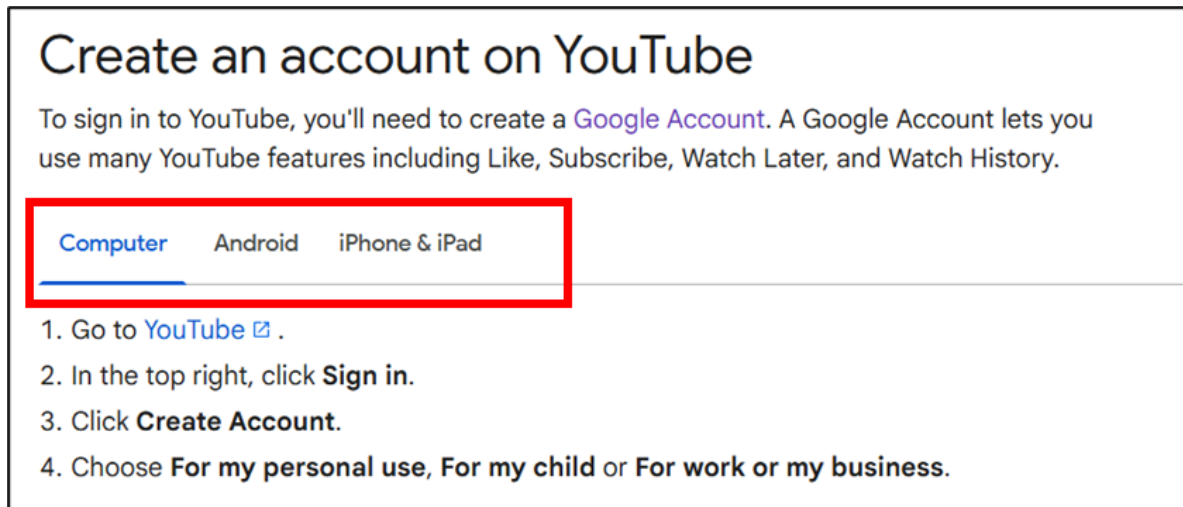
Create an account on YouTube

To sign in to YouTube, you'll need to create a Google Account. A Google Account lets you use many YouTube features including Like, Subscribe, Watch Later, and Watch History.

Computer Android iPhone & iPad

1. Go to YouTube .
2. In the top right, click Sign in.
3. Click Create Account.
4. Choose For my personal use, For my child or For work or my business.